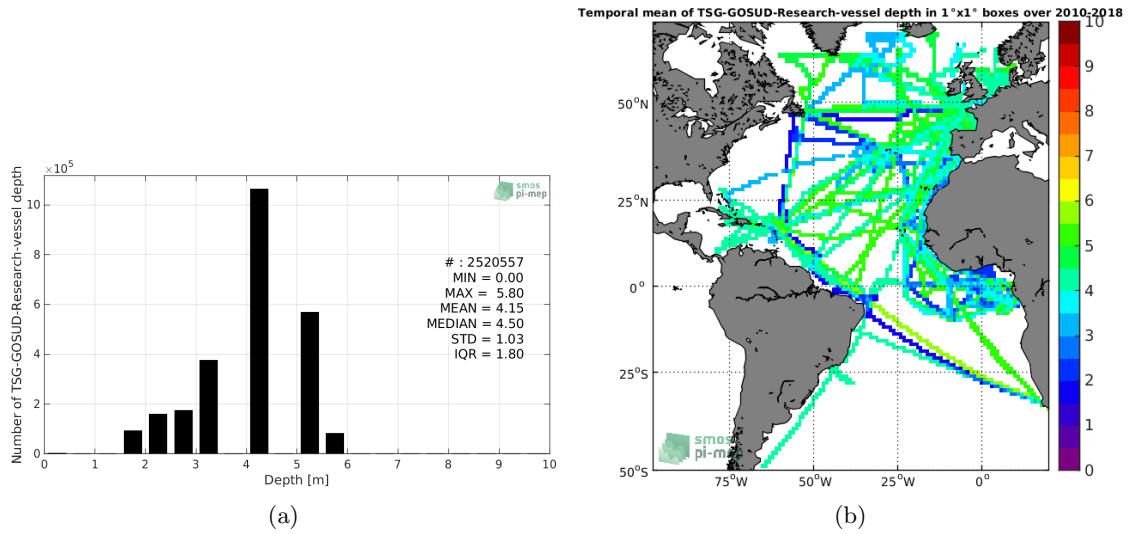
$\times10^5$

smos pi-mep

Number of TSG-GOSUD-Research-vessel depth

10
8
6
4
2
0

# : 2520557
MIN = 0.00
MAX = 5.80
MEAN = 4.15
MEDIAN = 4.50
STD = 1.03
IQR = 1.80

0 1 2 3 4 5 6 7 8 9 10
Depth [m]

(a)

Temporal mean of TSG-GOSUD-Research-vessel depth in 1°x1° boxes over 2010-2018

50°N
25°N
0°
25°S
50°S

75°W 50°W 25°W 0°

10
9
8
7
6
5
4
3
2
1
0

smos pi-mep

(b)